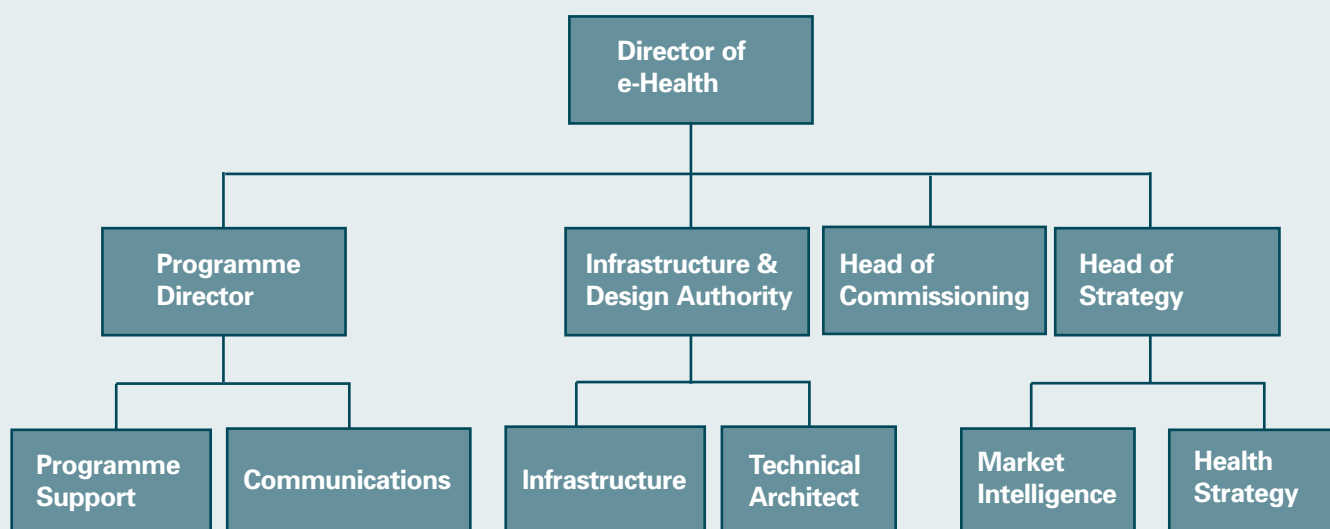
Director of e-Health

Programme Director

Infrastructure & Design Authority

Head of Commissioning

Head of Strategy

Programme Support

Communications

Infrastructure

Technical Architect

Market Intelligence

Health Strategy